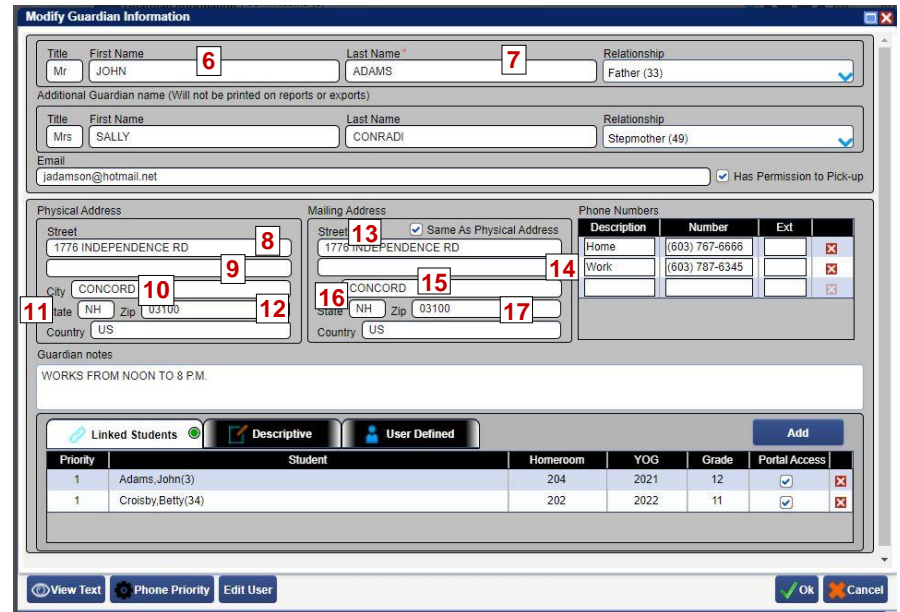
Modify Guardian Information

Title
Mr
First Name
JOHN
6
Last Name *
ADAMS
7
Relationship
Father (33)

Additional Guardian name (Will not be printed on reports or exports)

Title
Mrs
First Name
SALLY
Last Name
CONRADI
Relationship
Stepmother (49)

Email
jadamson@hotmail.net
Has Permission to Pick-up

Physical Address
Street
1776 INDEPENDENCE RD
8
9
City
CONCORD
10
11
State
NH
Zip
03100
12
Country
US

Mailing Address
Street
13
Same As Physical Address
1776 INDEPENDENCE RD
14
CONCORD
15
16
State
NH
Zip
03100
17
Country
US

Phone Numbers

| Description | Number | Ext |
|---|---|---|
| Home | (603) 767-6666 | |
| Work | (603) 787-6345 | |
| | | |

Guardian notes
WORKS FROM NOON TO 8 P.M.

Linked Students
Descriptive
User Defined
Add

| Priority | Student | Homeroom | YOG | Grade | Portal Access |
|---|---|---|---|---|---|
| 1 | Adams,John(3) | 204 | 2021 | 12 | ✓ |
| 1 | Croisby,Betty(34) | 202 | 2022 | 11 | ✓ |

View Text
Phone Priority
Edit User
Ok
Cancel